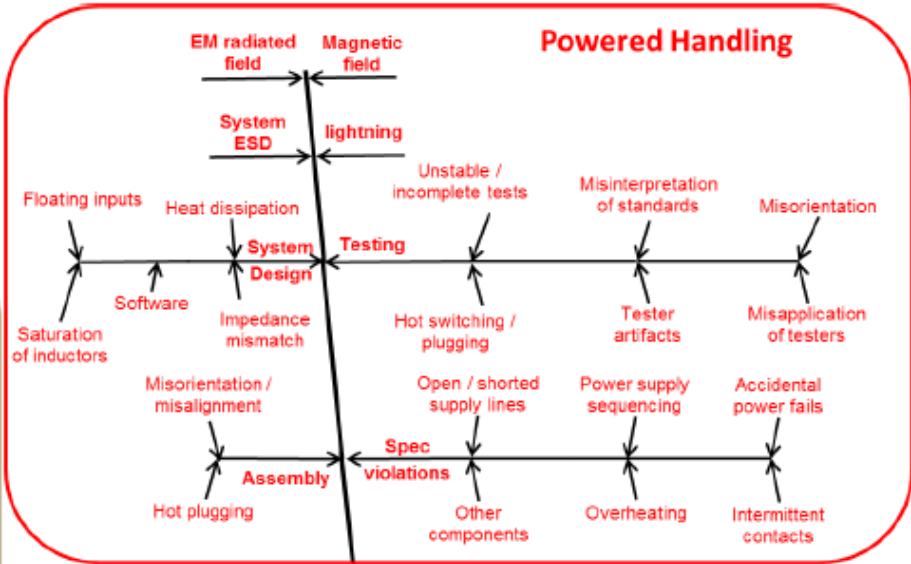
Powered Handling

EM radiated field

Magnetic field

System ESD

lightning

Floating inputs

Heat dissipation

System Design

Testing

Unstable / incomplete tests

Misinterpretation of standards

Misorientation

Saturation of inductors

Software

Impedance mismatch

Hot switching / plugging

Tester artifacts

Misapplication of testers

Misorientation / misalignment

Open / shorted supply lines

Power supply sequencing

Accidental power fails

Assembly

Spec violations

Hot plugging

Other components

Overheating

Intermittent contacts